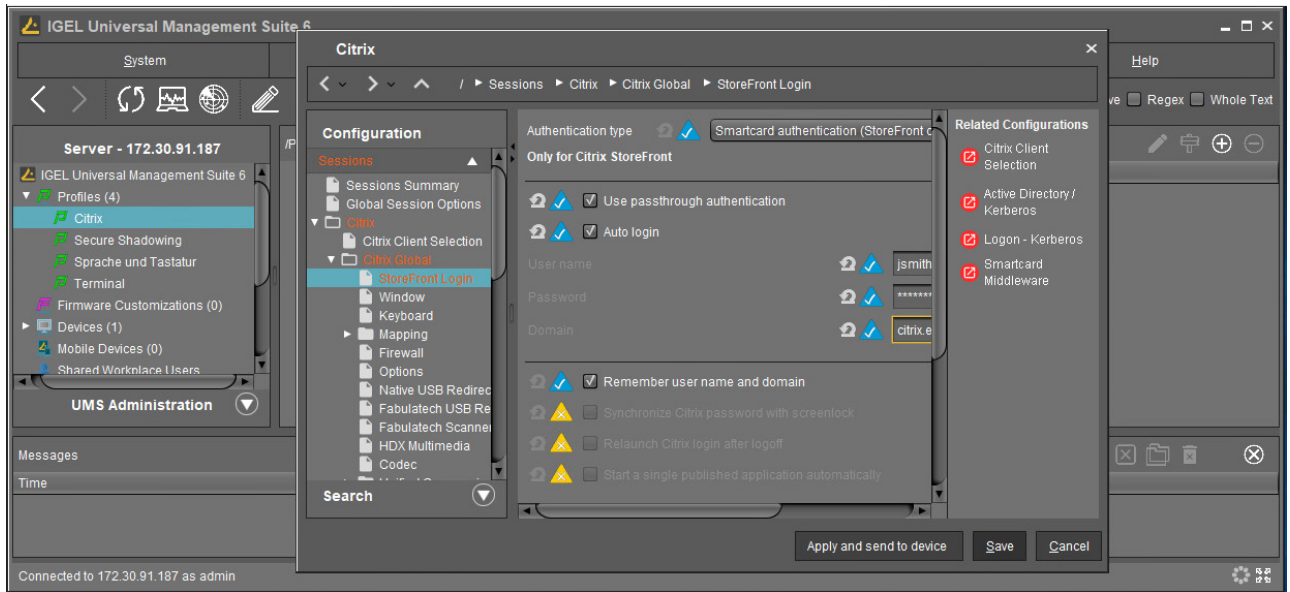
IGEL Universal Management Suite 6

System

Help

Server - 172.30.91.187

IGEL Universal Management Suite 6
Profiles (4)
Citrix
Secure Shadowing
Sprache und Tastatur
Terminal
Firmware Customizations (0)
Devices (1)
Mobile Devices (0)
Shared Workplace Users

UMS Administration

ve Regex Whole Text

Messages

Time

Connected to 172.30.91.187 as admin

Citrix

/ ▸ Sessions ▸ Citrix ▸ Citrix Global ▸ StoreFront Login

Configuration

Sessions

Sessions Summary
Global Session Options
Citrix
Citrix Client Selection
Citrix Global
StoreFront Login
Window
Keyboard
Mapping
Firewall
Options
Native USB Redirec
Fabulatech USB Re
Fabulatech Scanner
HDX Multimedia
Codec

Search

Authentication type Smartcard authentication (StoreFront o

Only for Citrix StoreFront

Use passthrough authentication

Auto login

User name jsmith

Password *******

Domain citrix.e

Remember user name and domain

Synchronize Citrix password with screenlock

Relaunch Citrix login after logoff

Start a single published application automatically

Related Configurations

Citrix Client Selection

Active Directory / Kerberos

Logon - Kerberos

Smartcard Middleware

Apply and send to device

Save

Cancel